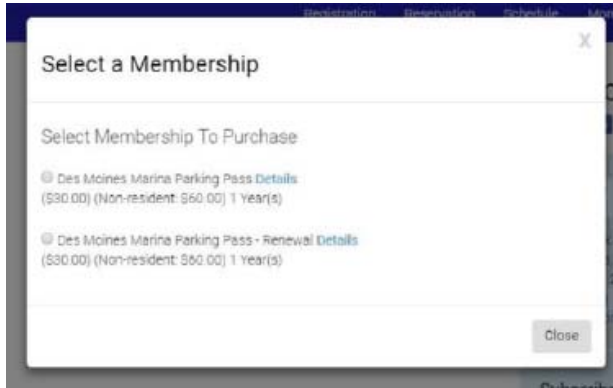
Registration Reservation Schedule Mo

Select a Membership

X

Select Membership To Purchase

Des Moines Marina Parking Pass Details
($30.00) (Non-resident: $60.00) 1 Year(s)

Des Moines Marina Parking Pass - Renewal Details
($30.00) (Non-resident: $60.00) 1 Year(s)

Close

Subscrib